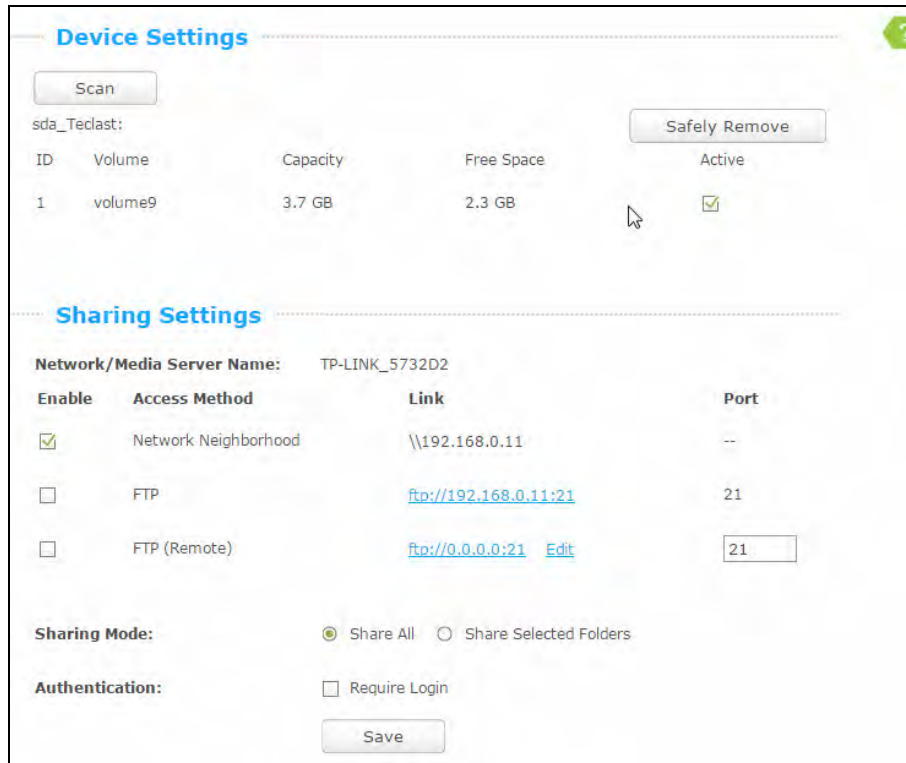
Device Settings

Scan

sda_Teclast:

Safely Remove

| ID | Volume | Capacity | Free Space | Active |
|---|---|---|---|---|
| 1 | volume9 | 3.7 GB | 2.3 GB | ☑ |

Sharing Settings

Network/Media Server Name: TP-LINK_5732D2

| Enable | Access Method | Link | Port |
|---|---|---|---|
| ☑ | Network Neighborhood | \\192.168.0.11 | -- |
| ☐ | FTP | ftp://192.168.0.11:21 | 21 |
| ☐ | FTP (Remote) | ftp://0.0.0.0:21 Edit | 21 |

Sharing Mode: Share All Share Selected Folders

Authentication: Require Login

Save